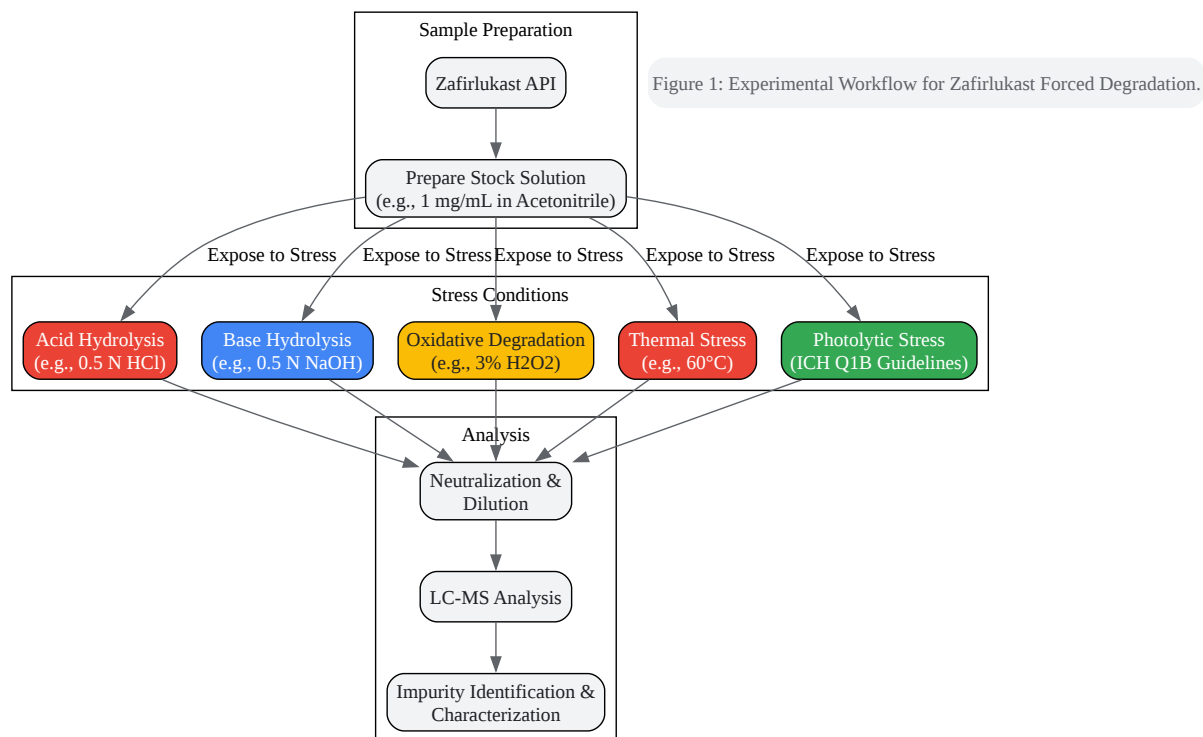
Sample Preparation

Zafirlukast API

Prepare Stock Solution (e.g., 1 mg/mL in Acetonitrile)

Figure 1: Experimental Workflow for Zafirlukast Forced Degradation.

Expose to Stress

Expose to Stress

Expose to Stress

Expose to Stress

Expose to Stress

Stress Conditions

Acid Hydrolysis (e.g., 0.5 N HCl)

Base Hydrolysis (e.g., 0.5 N NaOH)

Oxidative Degradation (e.g., 3% H2O2)

Thermal Stress (e.g., 60°C)

Photolytic Stress (ICH Q1B Guidelines)

Analysis

Neutralization & Dilution

LC-MS Analysis

Impurity Identification & Characterization